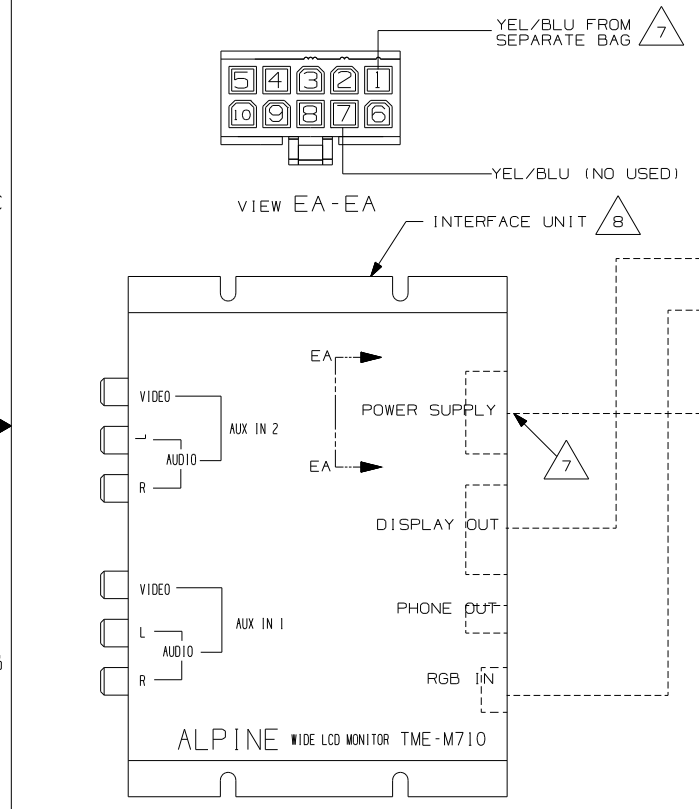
YEL/BLU FROM SEPARATE BAG 7

5 4 3 2 1
10 9 8 7 6

YEL/BLU (NO USED)

VIEW EA-EA

INTERFACE UNIT 8

EA

VIDEO
L
AUDIO
R
AUX IN 2

POWER SUPPLY

EA

7

DISPLAY OUT

VIDEO
L
AUDIO
R
AUX IN 1

PHONE OUT

RGB IN

ALPINE WIDE LCD MONITOR TME-M710